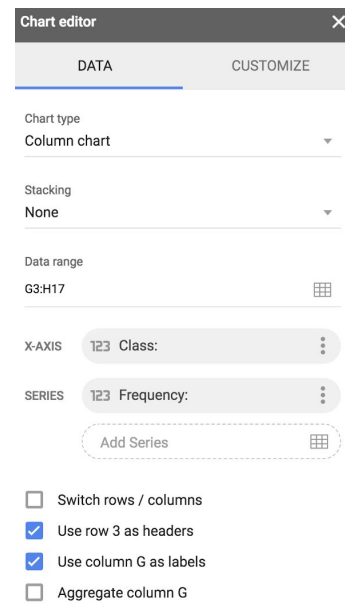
Chart editor
×

DATA
CUSTOMIZE

Chart type
Column chart

Stacking
None

Data range
G3:H17

X-AXIS
123 Class:

SERIES
123 Frequency:

Add Series

Switch rows / columns
Use row 3 as headers
Use column G as labels
Aggregate column G